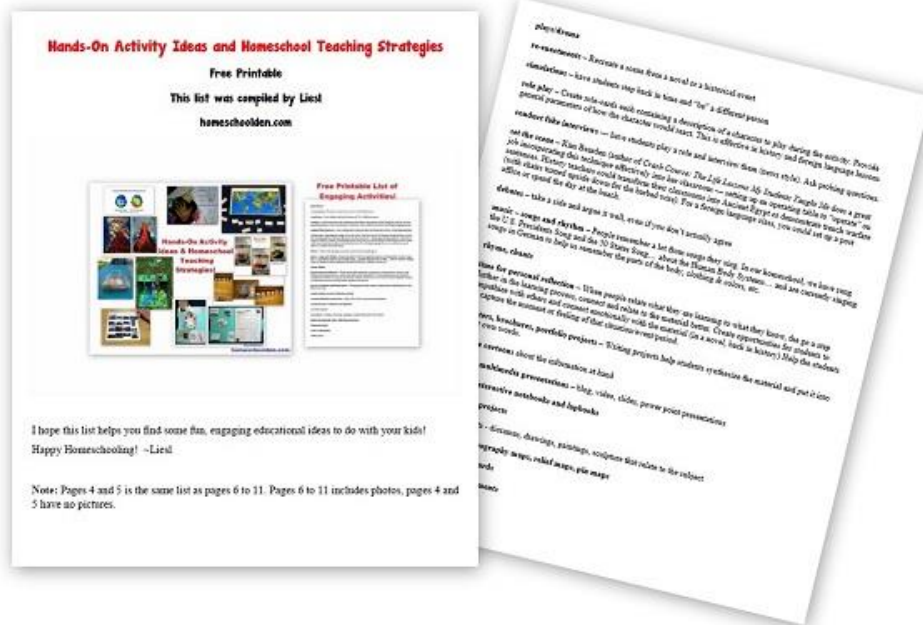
Hands-On Activity Ideas and Homeschool Teaching Strategies

Free Printable

This list was compiled by Liesl

homeschoolden.com

Hands-On Activity Ideas & Homeschool Teaching Strategies

Free Printable List of Engaging Activities!

homeschoolden.com

I hope this list helps you find some fun, engaging educational ideas to do with your kids!

Happy Homeschooling! ~Liesl

Note: Pages 4 and 5 is the same list as pages 6 to 11. Pages 6 to 11 includes photos, pages 4 and 5 have no pictures.

plays/drama

re-enactments – Recreate a scene from a novel or a historical event

simulations – have students step back in time and "be" a different person

role play – Create role-cards each containing a description of a character to play during the activity. Provide general parameters of how the characters would react. This is effective in history and foreign language lessons.

conduct fake interviews – have students play a role and interview them (news style). Ask probing questions.

set the scene – Kim Bearden (author of Crash Course: The Life Lessons My Students Taught Me) does a great job incorporating this technique effectively into her classroom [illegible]

debates – take a side and argue it well, even if you don't actually agree

music – songs and rhythm – People remember a lot from songs they sing. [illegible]

rhyme, chants

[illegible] for personal reflection – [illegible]

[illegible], brochures, portfolio projects – Writing projects help students synthesize the material and put it into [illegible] own words.

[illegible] cartoons about the information at hand

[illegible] presentations – blog, video, slides, power point presentations

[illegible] interactive notebooks and lapbooks

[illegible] projects

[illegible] – dioramas, drawings, paintings, sculpture that relate to the subject

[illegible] geography maps, relief maps, pie maps

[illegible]